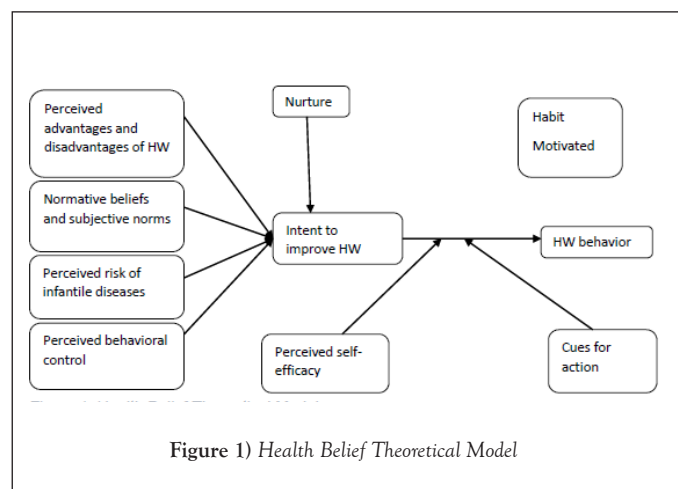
Perceived advantages and disadvantages of HW

Normative beliefs and subjective norms

Perceived risk of infantile diseases

Perceived behavioral control

Nurture

Intent to improve HW

Perceived self-efficacy

Habit

Motivated

HW behavior

Cues for action

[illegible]

**Figure 1)** *Health Belief Theoretical Model*